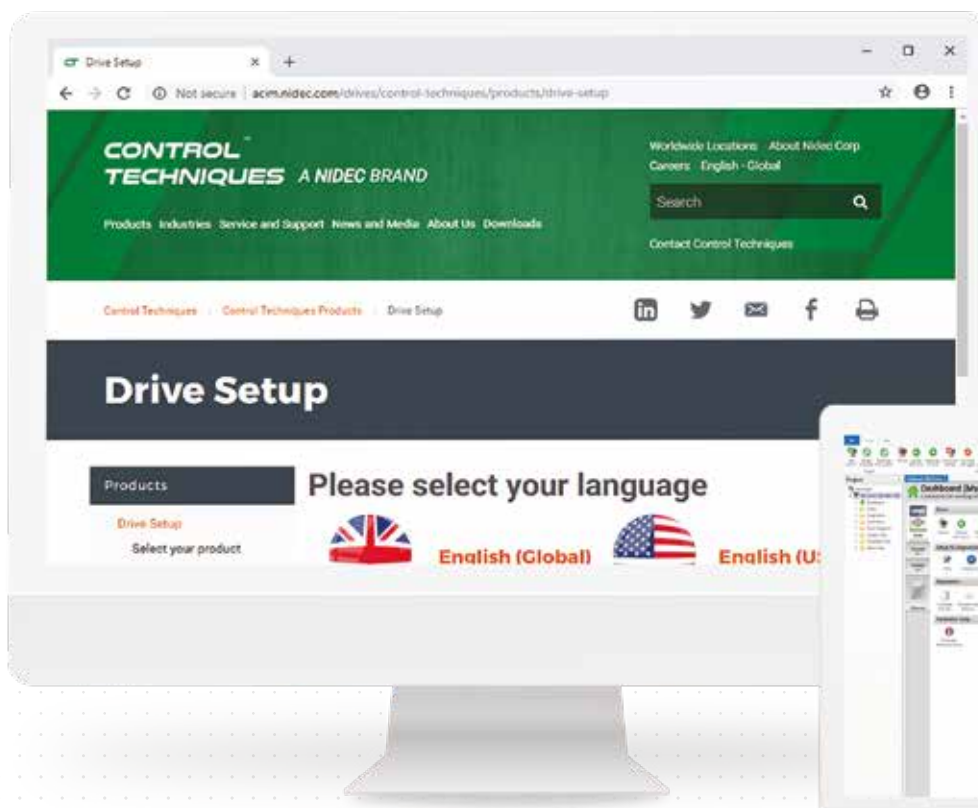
Drive Setup × +

Not secure | acim.nidec.com/drives/control-techniques/products/drive-setup

CONTROL TECHNIQUES A NIDEC BRAND

Products Industries Service and Support News and Media About Us Downloads

Worldwide Locations About Nidec Corp
Careers English - Global

Search

Contact Control Techniques

Control Techniques › Control Techniques Products › Drive Setup

Drive Setup

Products

Drive Setup

Select your product

Please select your language

English (Global)

English (U

Dashboard [My